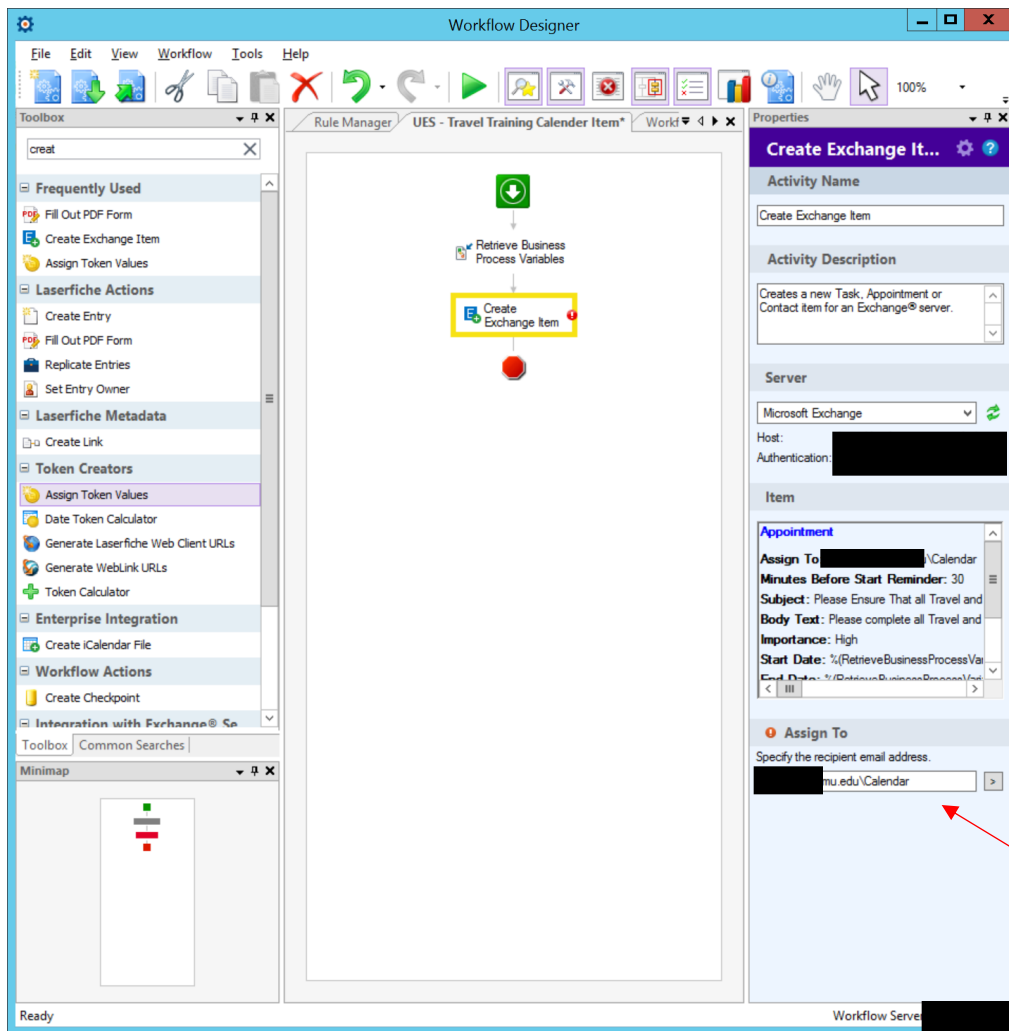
Workflow Designer

File Edit View Workflow Tools Help

100%

Toolbox

creat

Frequently Used
Fill Out PDF Form
Create Exchange Item
Assign Token Values
Laserfiche Actions
Create Entry
Fill Out PDF Form
Replicate Entries
Set Entry Owner
Laserfiche Metadata
Create Link
Token Creators
Assign Token Values
Date Token Calculator
Generate Laserfiche Web Client URLs
Generate WebLink URLs
Token Calculator
Enterprise Integration
Create iCalendar File
Workflow Actions
Create Checkpoint
Integration with Exchange® Se

Toolbox Common Searches

Minimap

Rule Manager UES - Travel Training Calender Item* Workf

Retrieve Business Process Variables

Create Exchange Item

Properties

Create Exchange It...

Activity Name

Create Exchange Item

Activity Description

Creates a new Task, Appointment or Contact item for an Exchange® server.

Server

Microsoft Exchange

Host:

Authentication:

Item

Appointment

Assign To: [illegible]\Calendar

Minutes Before Start Reminder: 30

Subject: Please Ensure That all Travel and

Body Text: Please complete all Travel and

Importance: High

Start Date: %(RetrieveBusinessProcessVar

End Date: %(RetrieveBusinessProcessVari

Assign To

Specify the recipient email address.

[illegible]mu.edu\Calendar

Ready

Workflow Server